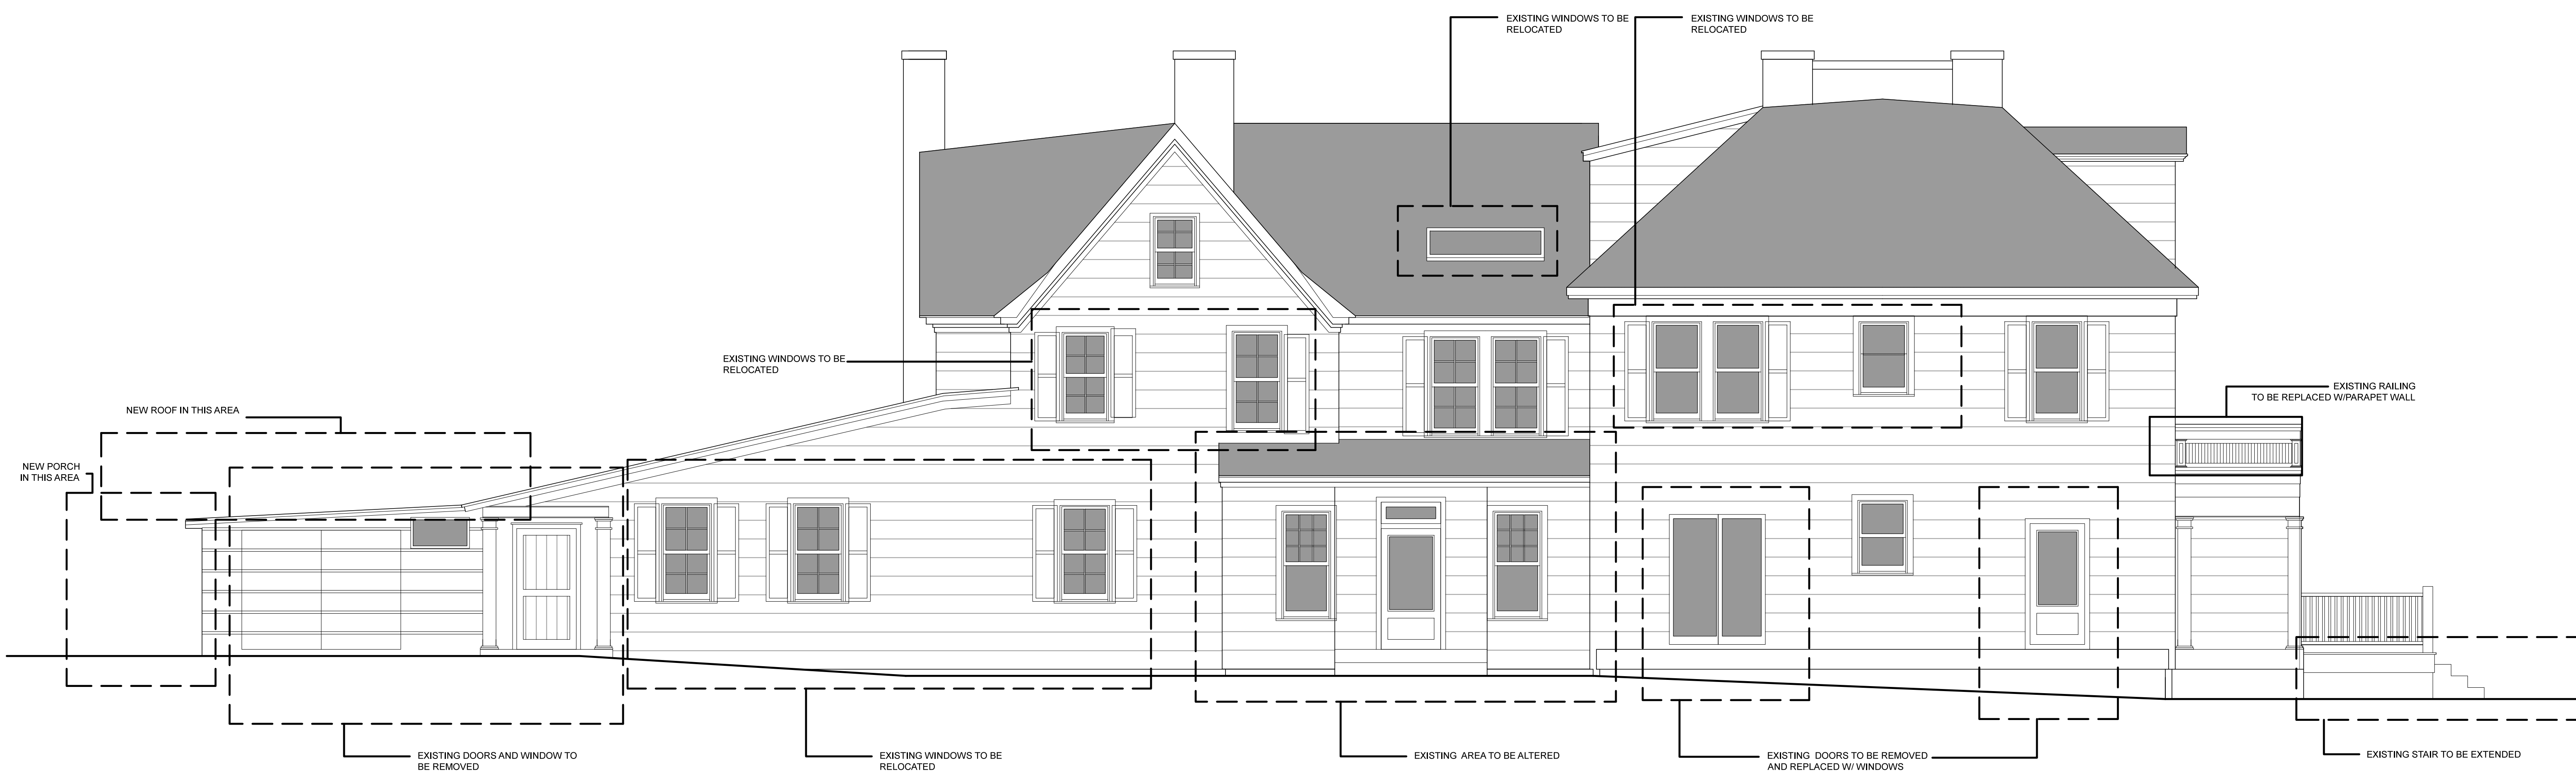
EXISTING WINDOWS TO BE RELOCATED

EXISTING WINDOWS TO BE RELOCATED

EXISTING WINDOWS TO BE RELOCATED

NEW ROOF IN THIS AREA

NEW PORCH IN THIS AREA

EXISTING RAILING TO BE REPLACED W/PARAPET WALL

EXISTING DOORS AND WINDOW TO BE REMOVED

EXISTING WINDOWS TO BE RELOCATED

EXISTING AREA TO BE ALTERED

EXISTING DOORS TO BE REMOVED AND REPLACED W/ WINDOWS

EXISTING STAIR TO BE EXTENDED